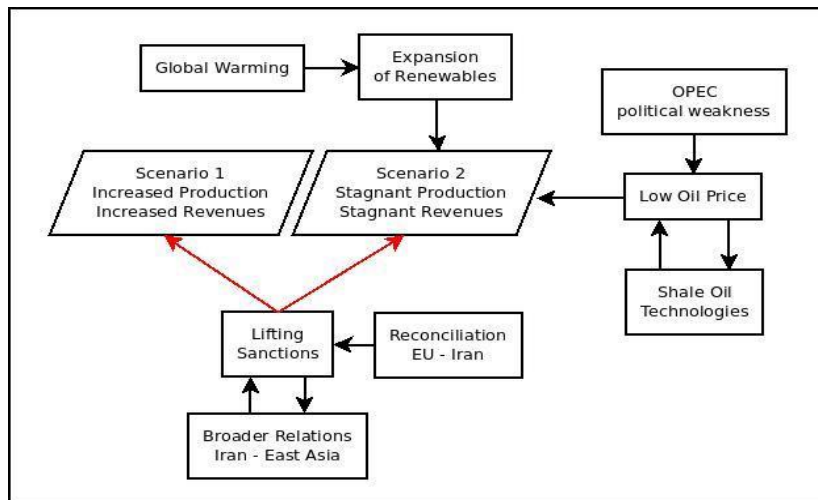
Global Warming

Expansion of Renewables

OPEC political weakness

Scenario 1
Increased Production
Increased Revenues

Scenario 2
Stagnant Production
Stagnant Revenues

Low Oil Price

Shale Oil Technologies

Lifting Sanctions

Reconciliation EU - Iran

Broader Relations Iran - East Asia